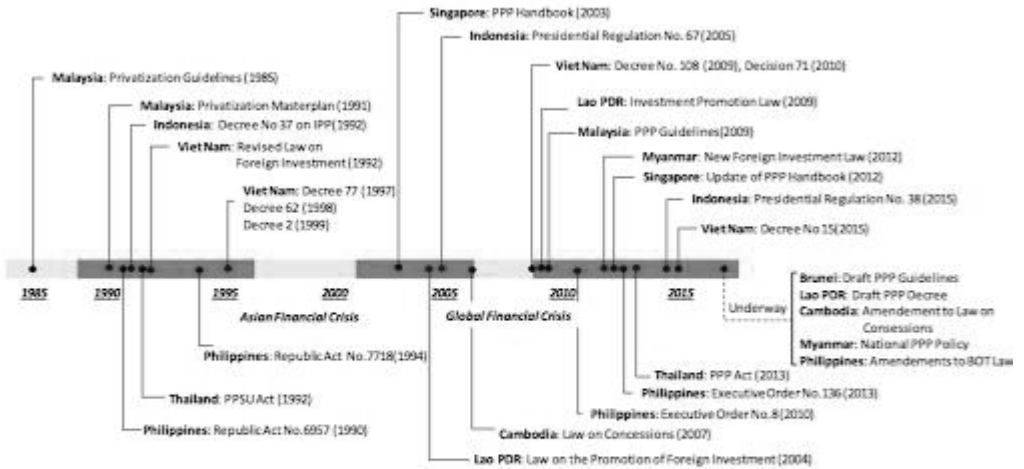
Singapore: PPP Handbook (2003)

Indonesia: Presidential Regulation No. 67 (2005)

Malaysia: Privatization Guidelines (1985)

Viet Nam: Decree No. 108 (2009), Decision 71 (2010)

Malaysia: Privatization Masterplan (1991)

Lao PDR: Investment Promotion Law (2009)

Indonesia: Decree No 37 on IPP (1992)

Malaysia: PPP Guidelines (2009)

Viet Nam: Revised Law on Foreign Investment (1992)

Myanmar: New Foreign Investment Law (2012)

Singapore: Update of PPP Handbook (2012)

Viet Nam: Decree 77 (1997) Decree 62 (1998) Decree 2 (1999)

Indonesia: Presidential Regulation No. 38 (2015)

Viet Nam: Decree No 15 (2015)

1985

1990

1995

2000

2005

2010

2015

Asian Financial Crisis

Global Financial Crisis

Underway

Brunei: Draft PPP Guidelines
Lao PDR: Draft PPP Decree
Cambodia: Amendement to Law on Concessions
Myanmar: National PPP Policy
Philippines: Amendements to BOT Law

Philippines: Republic Act No.7718 (1994)

Thailand: PPP Act (2013)

Philippines: Executive Order No.136 (2013)

Thailand: PPSU Act (1992)

Philippines: Executive Order No.8 (2010)

Cambodia: Law on Concessions (2007)

Philippines: Republic Act No.6957 (1990)

Lao PDR: Law on the Promotion of Foreign Investment (2004)